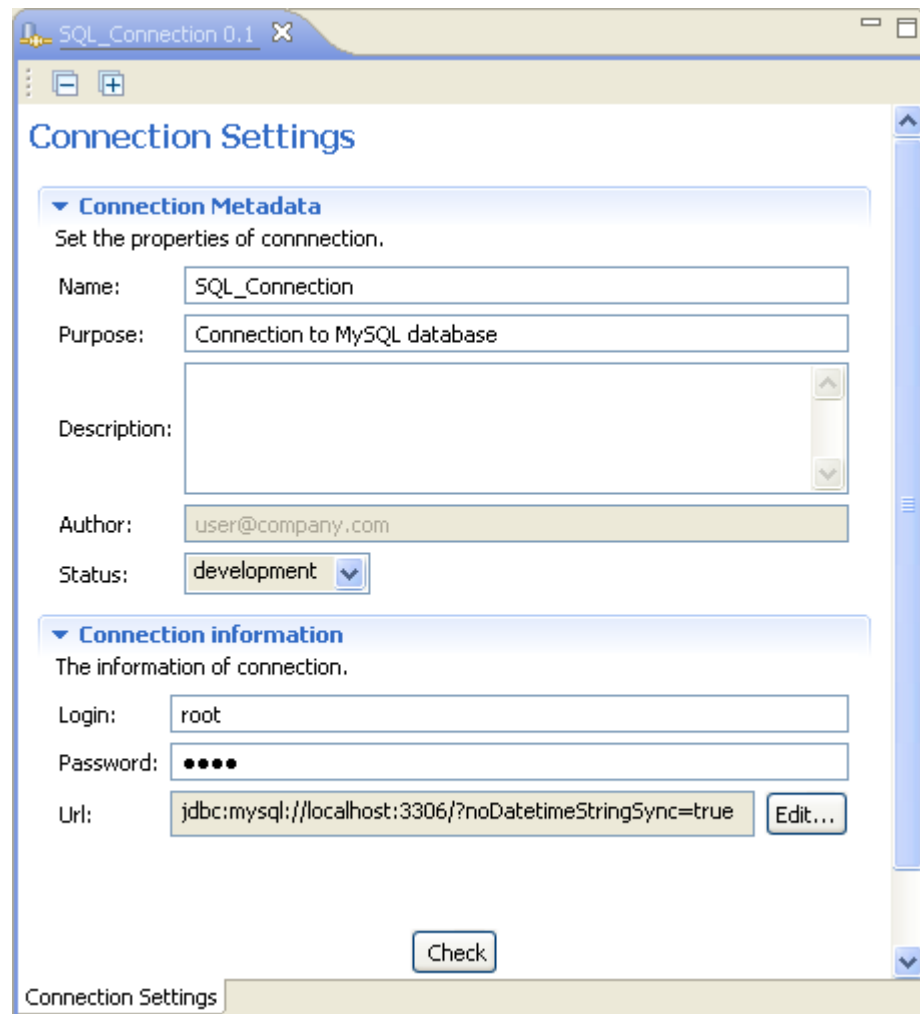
SQL_Connection 0.1

Connection Settings

Connection Metadata

Set the properties of connnection.

Name: SQL_Connection

Purpose: Connection to MySQL database

Description:

Author: user@company.com

Status: development

Connection information

The information of connection.

Login: root

Password: ●●●●

Url: jdbc:mysql://localhost:3306/?noDatetimeStringSync=true Edit...

Check

Connection Settings